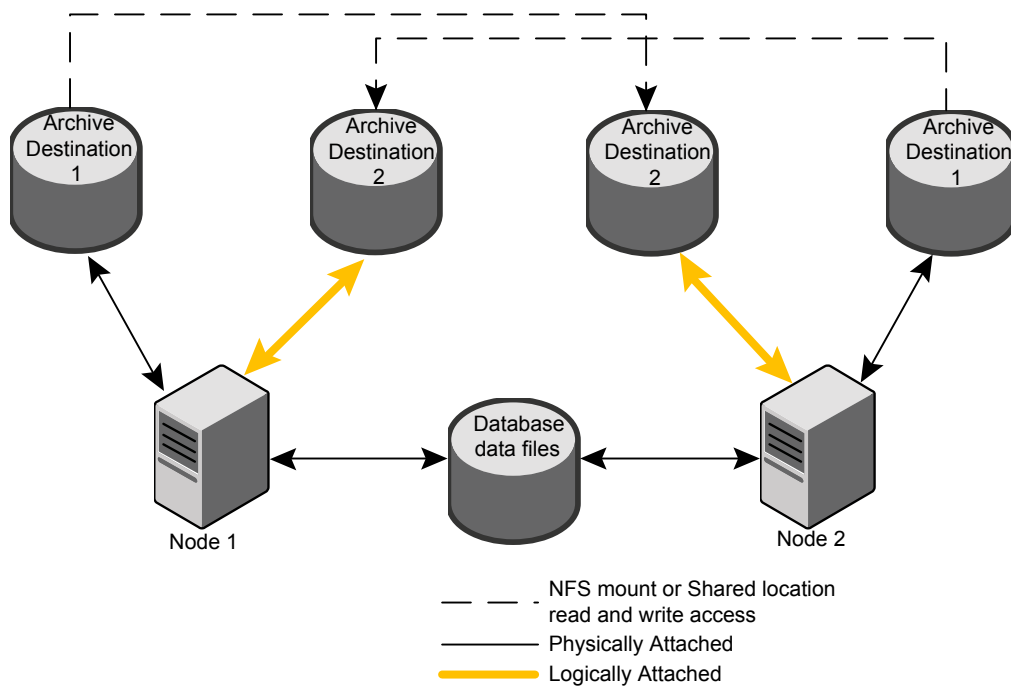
Archive Destination 1

Archive Destination 2

Archive Destination 2

Archive Destination 1

Database data files

Node 1

Node 2

NFS mount or Shared location read and write access

Physically Attached

Logically Attached